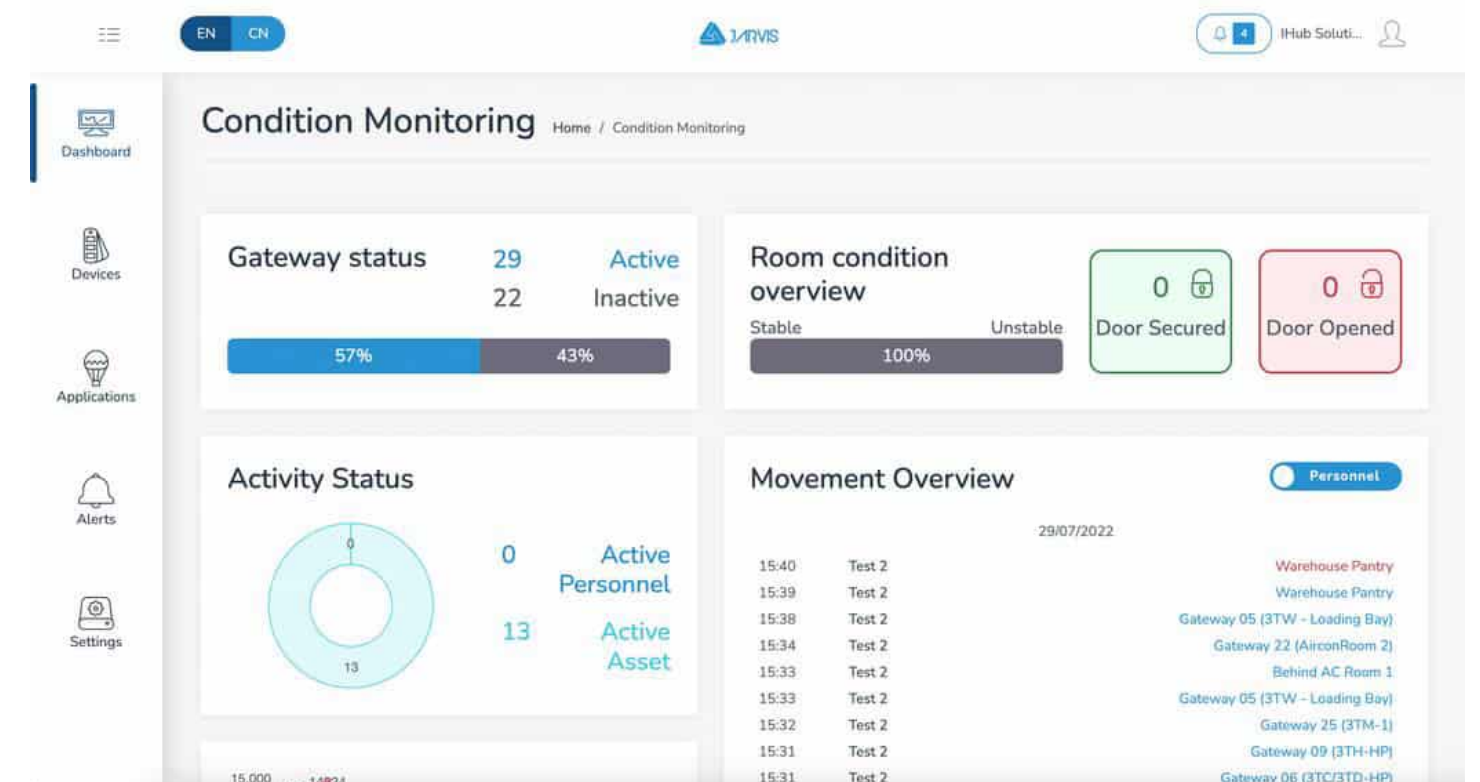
EN CN

JARVIS

4 IHub Soluti...

Dashboard

Devices

Applications

Alerts

Settings

Condition Monitoring Home / Condition Monitoring

Gateway status 29 Active 22 Inactive

57% 43%

Room condition overview

Stable Unstable

100%

0 Door Secured

0 Door Opened

Activity Status

0

13

0 Active Personnel

13 Active Asset

Movement Overview

Personnel

29/07/2022

| | | |
|---|---|---|
| 15:40 | Test 2 | Warehouse Pantry |
| 15:39 | Test 2 | Warehouse Pantry |
| 15:38 | Test 2 | Gateway 05 (3TW - Loading Bay) |
| 15:34 | Test 2 | Gateway 22 (AirconRoom 2) |
| 15:33 | Test 2 | Behind AC Room 1 |
| 15:33 | Test 2 | Gateway 05 (3TW - Loading Bay) |
| 15:32 | Test 2 | Gateway 25 (3TM-1) |
| 15:31 | Test 2 | Gateway 09 (3TH-HP) |
| 15:31 | Test 2 | Gateway 06 (3TC/3TD-HP) |

15,000 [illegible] 14824